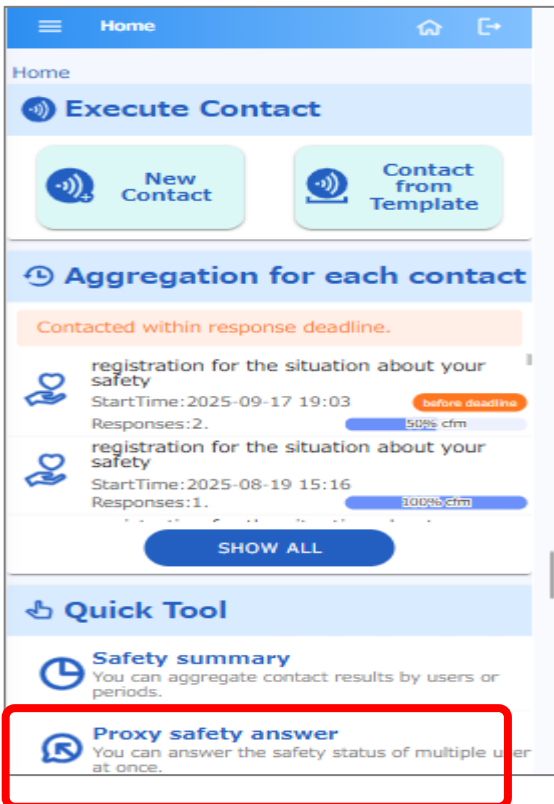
Home

Home

Execute Contact

New Contact

Contact from Template

Aggregation for each contact

Contacted within response deadline.

registration for the situation about your safety
StartTime:2025-09-17 19:03
before deadline
Responses:2.
50% cfm

registration for the situation about your safety
StartTime:2025-08-19 15:16
Responses:1.
100% cfm

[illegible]

SHOW ALL

Quick Tool

Safety summary
You can aggregate contact results by users or periods.

Proxy safety answer
You can answer the safety status of multiple user at once.